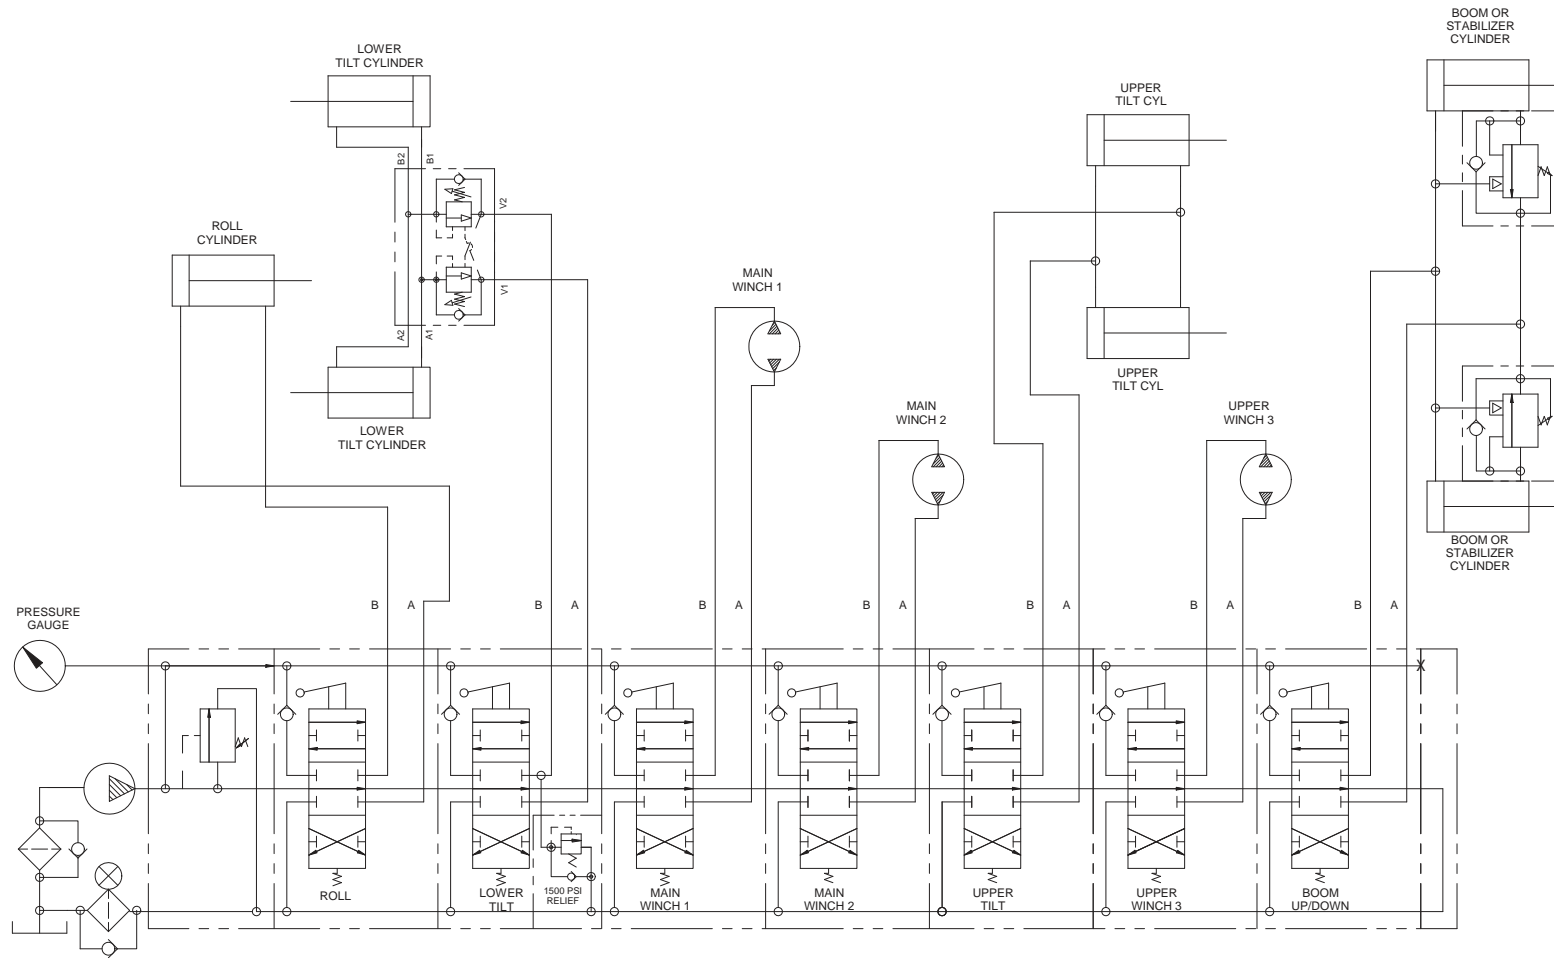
LOWER
TILT CYLINDER

B2 B1

V2

V1

A2 A1

LOWER
TILT CYLINDER

ROLL
CYLINDER

MAIN
WINCH 1

UPPER
TILT CYL

UPPER
TILT CYL

MAIN
WINCH 2

UPPER
WINCH 3

BOOM OR
STABILIZER
CYLINDER

BOOM OR
STABILIZER
CYLINDER

PRESSURE
GAUGE

B A B A B A B A B A B A B A

X

ROLL

LOWER
TILT

1500 PSI
RELIEF

MAIN
WINCH 1

MAIN
WINCH 2

UPPER
TILT

UPPER
WINCH 3

BOOM
UP/DOWN